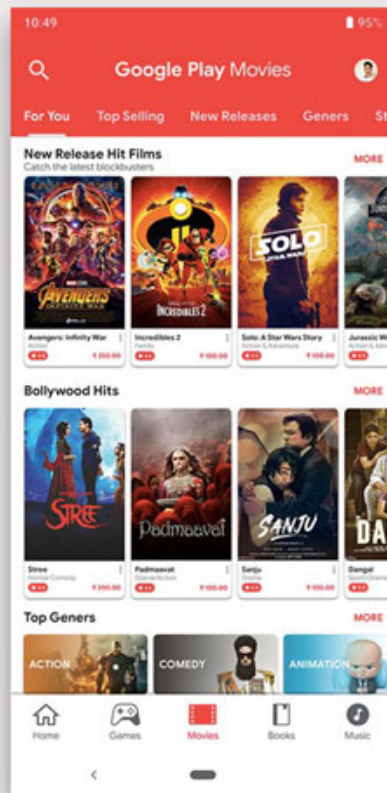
10:49 95%

Google Play Movies

For You Top Selling New Releases Geners St

New Release Hit Films
Catch the latest blockbusters
MORE

AVENGERS INFINITY WAR
Avengers: Infinity War
Action
₹ 200.00

INCREDIBLES 2
Incredibles 2
Family
₹ 100.00

SOLO A STAR WARS STORY
Solo: A Star Wars Story
Action & Adventure
₹ 100.00

Jurassic W
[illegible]

Bollywood Hits
MORE

STREE
Stree
Horror Comedy
₹ 200.00

Padmaavat
Padmaavat
Drama Action
₹ 100.00

SANJU
Sanju
Drama
₹ 100.00

DA
Dangal
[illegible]

Top Geners
MORE

ACTION
COMEDY
ANIMATION

Home Games Movies Books Music